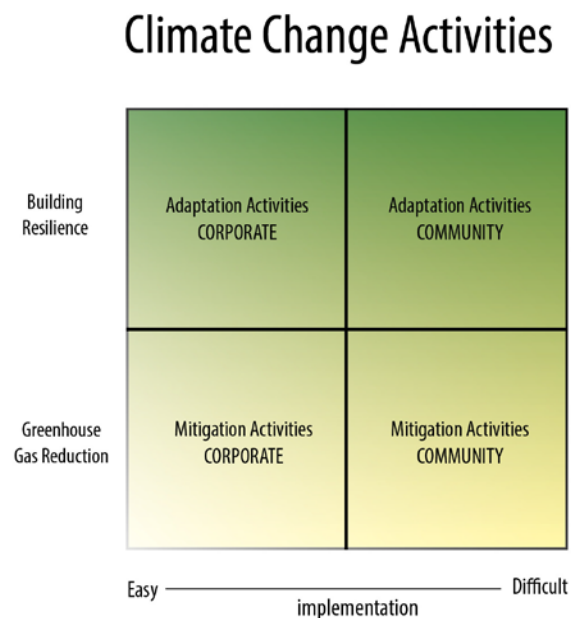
Climate Change Activities

Building Resilience

Adaptation Activities
CORPORATE

Adaptation Activities
COMMUNITY

Greenhouse Gas Reduction

Mitigation Activities
CORPORATE

Mitigation Activities
COMMUNITY

Easy

Difficult

implementation